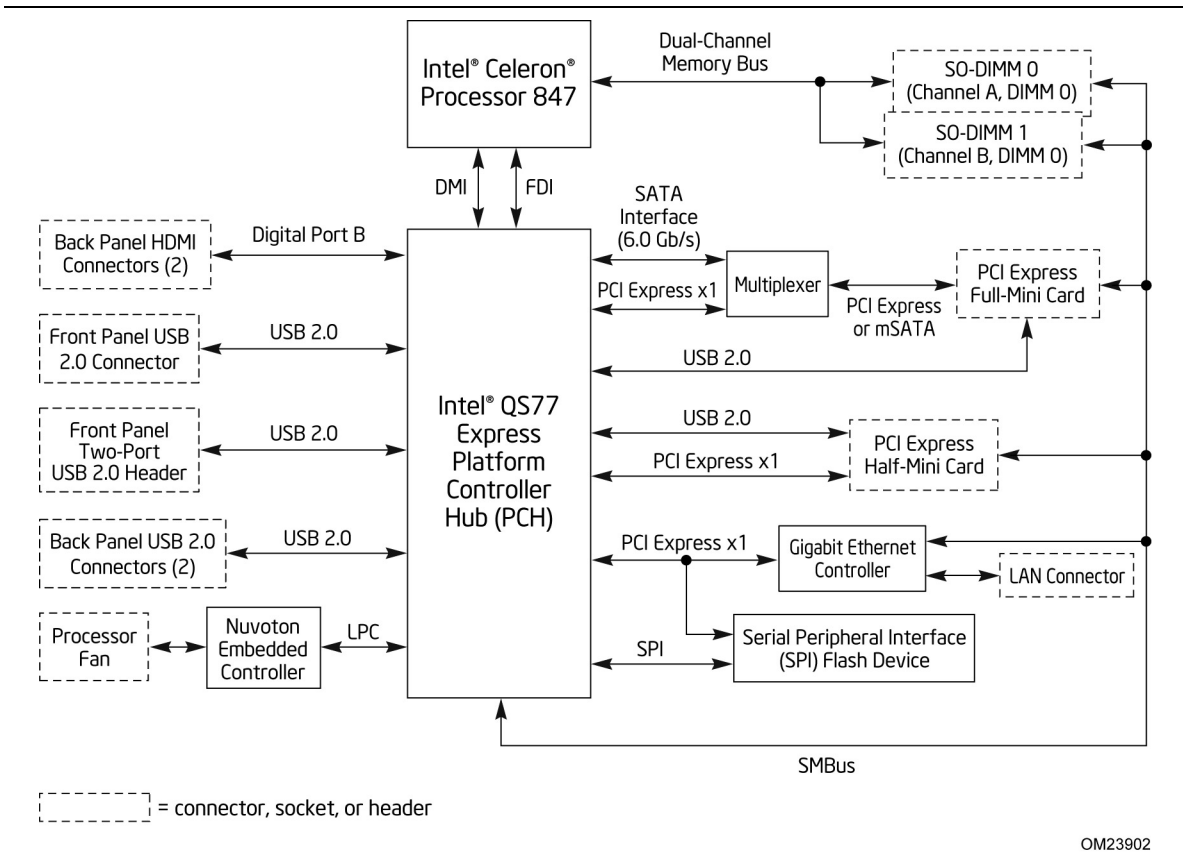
Intel® Celeron® Processor 847

Dual-Channel Memory Bus

SO-DIMM 0 (Channel A, DIMM 0)

SO-DIMM 1 (Channel B, DIMM 0)

DMI

FDI

SATA Interface (6.0 Gb/s)

Back Panel HDMI Connectors (2)

Digital Port B

PCI Express x1

Multiplexer

PCI Express or mSATA

PCI Express Full-Mini Card

Front Panel USB 2.0 Connector

USB 2.0

USB 2.0

Intel® QS77 Express Platform Controller Hub (PCH)

Front Panel Two-Port USB 2.0 Header

USB 2.0

USB 2.0

PCI Express x1

PCI Express Half-Mini Card

Back Panel USB 2.0 Connectors (2)

USB 2.0

PCI Express x1

Gigabit Ethernet Controller

LAN Connector

Processor Fan

Nuvoton Embedded Controller

LPC

SPI

Serial Peripheral Interface (SPI) Flash Device

SMBus

= connector, socket, or header

OM23902